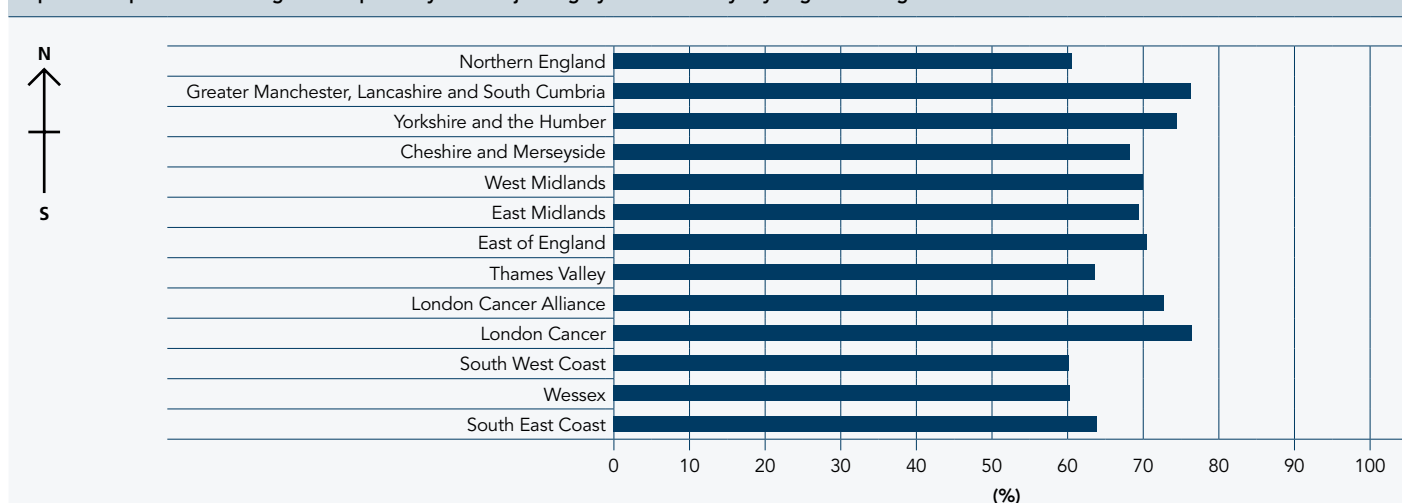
N

S

Northern England
Greater Manchester, Lancashire and South Cumbria
Yorkshire and the Humber
Cheshire and Merseyside
West Midlands
East Midlands
East of England
Thames Valley
London Cancer Alliance
London Cancer
South West Coast
Wessex
South East Coast

0 10 20 30 40 50 60 70 80 90 100

(%)